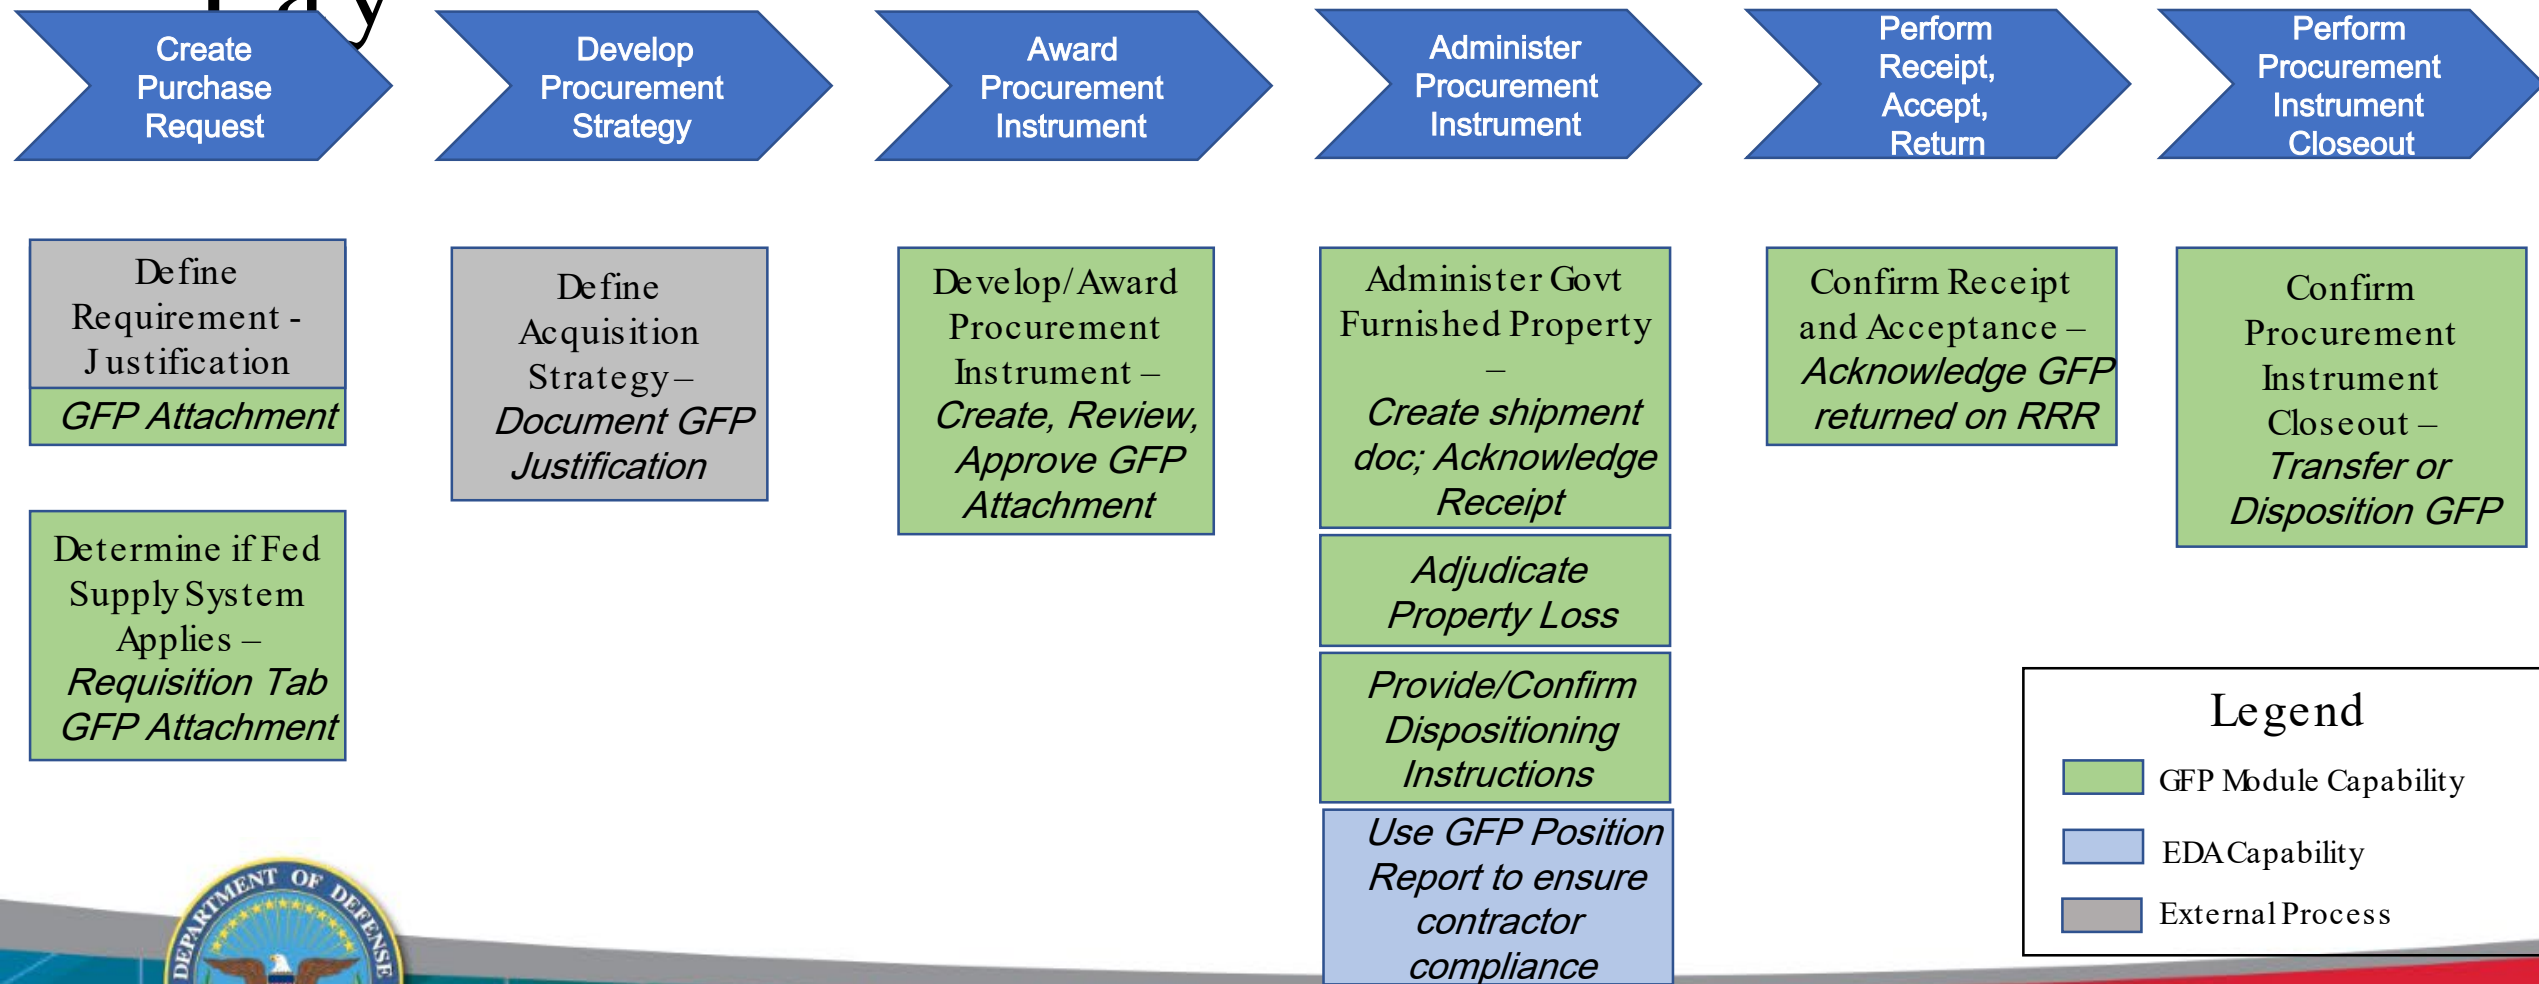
Create Purchase Request

Develop Procurement Strategy

Award Procurement Instrument

Administer Procurement Instrument

Perform Receipt, Accept, Return

Perform Procurement Instrument Closeout

Define Requirement - Justification

GFP Attachment

Determine if Fed Supply System Applies – *Requisition Tab GFP Attachment*

Define Acquisition Strategy – *Document GFP Justification*

Develop/Award Procurement Instrument – *Create, Review, Approve GFP Attachment*

Administer Govt Furnished Property – *Create shipment doc; Acknowledge Receipt*

*Adjudicate Property Loss*

*Provide/Confirm Dispositioning Instructions*

*Use GFP Position Report to ensure contractor compliance*

Confirm Receipt and Acceptance – *Acknowledge GFP returned on RRR*

Confirm Procurement Instrument Closeout – *Transfer or Disposition GFP*

Legend

GFP Module Capability

EDA Capability

External Process

DEPARTMENT OF DEFENSE